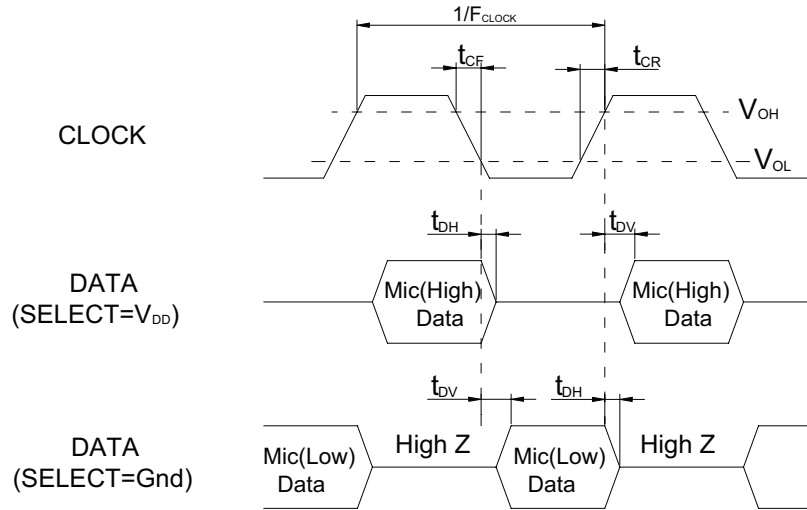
$1/F_{CLOCK}$

$t_{CF}$

$t_{CR}$

$V_{OH}$

CLOCK

$V_{OL}$

$t_{DH}$

$t_{DV}$

DATA (SELECT=$V_{DD}$)

Mic(High) Data

Mic(High) Data

$t_{DV}$

$t_{DH}$

DATA (SELECT=Gnd)

Mic(Low) Data

High Z

Mic(Low) Data

High Z